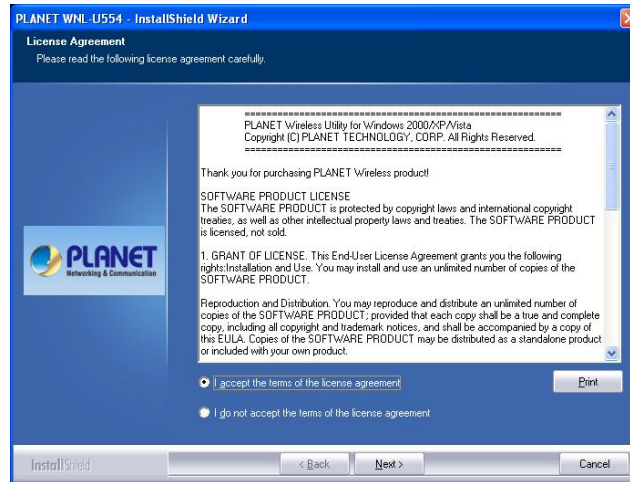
PLANET WNL-U554 - InstallShield Wizard

License Agreement
Please read the following license agreement carefully.

PLANET
Networking & Communication

==========================================
PLANET Wireless Utility for Windows 2000/XP/Vista
Copyright (C) PLANET TECHNOLOGY, CORP. All Rights Reserved.
==========================================

Thank you for purchasing PLANET Wireless product!

SOFTWARE PRODUCT LICENSE
The SOFTWARE PRODUCT is protected by copyright laws and international copyright treaties, as well as other intellectual property laws and treaties. The SOFTWARE PRODUCT is licensed, not sold.

1. GRANT OF LICENSE. This End-User License Agreement grants you the following rights:Installation and Use. You may install and use an unlimited number of copies of the SOFTWARE PRODUCT.

Reproduction and Distribution. You may reproduce and distribute an unlimited number of copies of the SOFTWARE PRODUCT; provided that each copy shall be a true and complete copy, including all copyright and trademark notices, and shall be accompanied by a copy of this EULA. Copies of the SOFTWARE PRODUCT may be distributed as a standalone product or included with your own product.

I accept the terms of the license agreement

Print

I do not accept the terms of the license agreement

InstallShield

< Back

Next >

Cancel